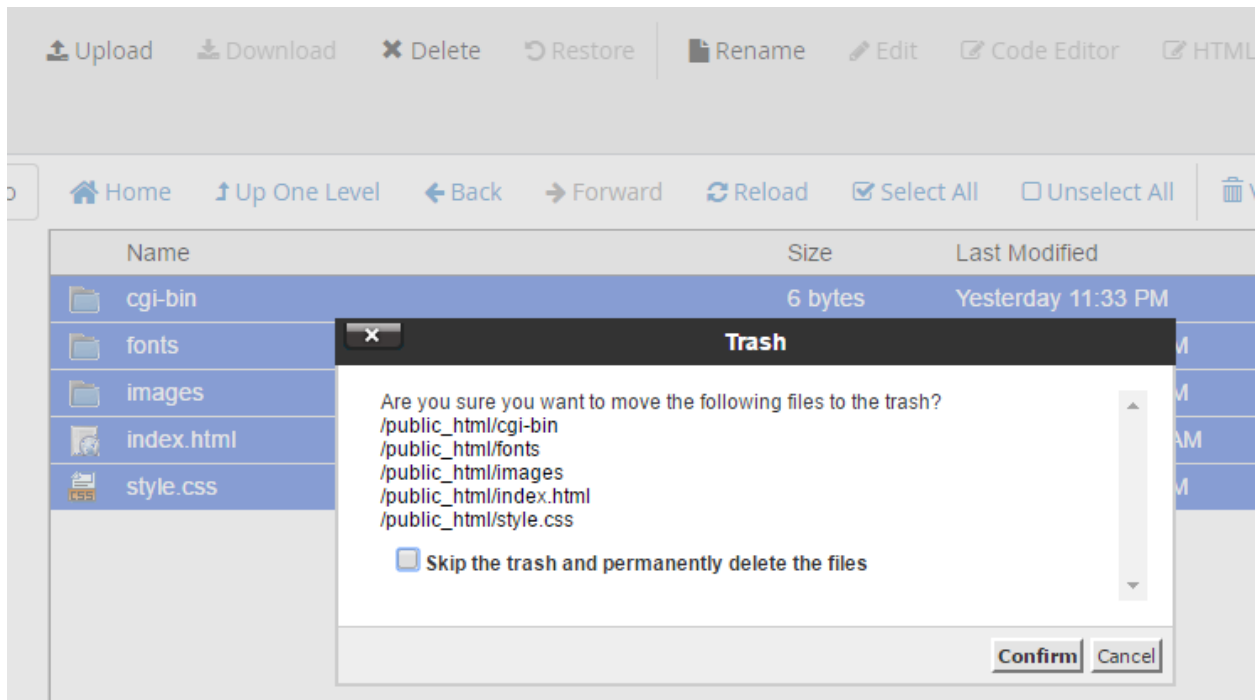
Upload Download Delete Restore Rename Edit Code Editor HTML

Home Up One Level Back Forward Reload Select All Unselect All

| Name | Size | Last Modified |
|---|---|---|
| cgi-bin | 6 bytes | Yesterday 11:33 PM |
| fonts | | M |
| images | | M |
| index.html | | AM |
| style.css | | M |

Trash

Are you sure you want to move the following files to the trash?
/public_html/cgi-bin
/public_html/fonts
/public_html/images
/public_html/index.html
/public_html/style.css

Skip the trash and permanently delete the files

Confirm Cancel